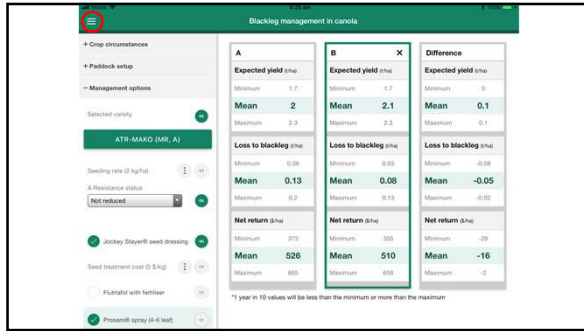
Blackleg management in canola

+ Crop circumstances

+ Paddock setup

− Management options

Selected variety

ATR-MAKO (MR, A)

Seeding rate (2 kg/ha)

A Resistance status

Not reduced

Jockey Stayer® seed dressing

Seed treatment cost (0 $/kg)

Flutriafol with fertiliser

Prosaro® spray (4-6 leaf)

| A | B ✕ | Difference |
|---|---|---|
| Expected yield (t/ha) | Expected yield (t/ha) | Expected yield (t/ha) |
| Minimum 1.7 | Minimum 1.7 | Minimum 0 |
| Mean 2 | Mean 2.1 | Mean 0.1 |
| Maximum 2.3 | Maximum 2.3 | Maximum 0.1 |
| Loss to blackleg (t/ha) | Loss to blackleg (t/ha) | Loss to blackleg (t/ha) |
| Minimum 0.06 | Minimum 0.03 | Minimum -0.08 |
| Mean 0.13 | Mean 0.08 | Mean -0.05 |
| Maximum 0.2 | Maximum 0.13 | Maximum -0.02 |
| Net return ($/ha) | Net return ($/ha) | Net return ($/ha) |
| Minimum 373 | Minimum 355 | Minimum -28 |
| Mean 526 | Mean 510 | Mean -16 |
| Maximum 665 | Maximum 656 | Maximum -2 |

*1 year in 10 values will be less than the minimum or more than the maximum